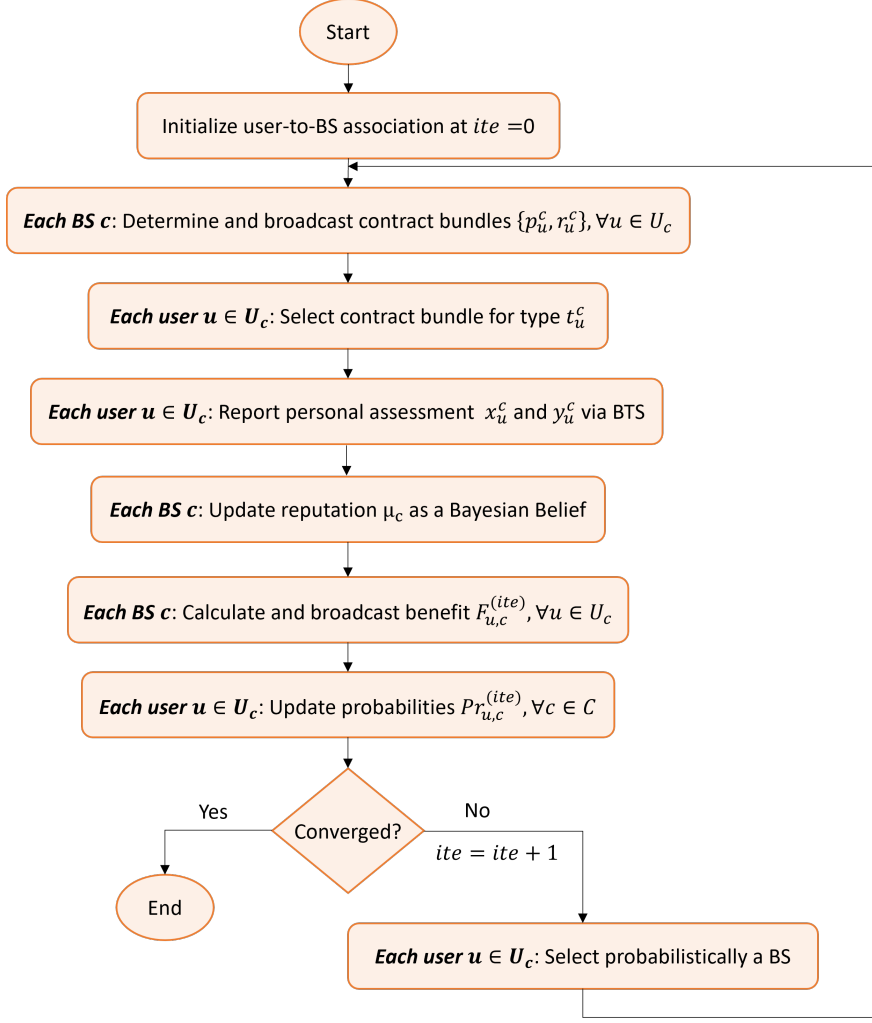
Start

Initialize user-to-BS association at $ite$ =0

**Each BS $c$**: Determine and broadcast contract bundles $\{p_u^c, r_u^c\}, \forall u \in U_c$

**Each user $u \in U_c$**: Select contract bundle for type $t_u^c$

**Each user $u \in U_c$**: Report personal assessment $x_u^c$ and $y_u^c$ via BTS

**Each BS $c$**: Update reputation $\mu_c$ as a Bayesian Belief

**Each BS $c$**: Calculate and broadcast benefit $F_{u,c}^{(ite)}, \forall u \in U_c$

**Each user $u \in U_c$**: Update probabilities $Pr_{u,c}^{(ite)}, \forall c \in C$

Converged?

Yes

End

No

$ite = ite + 1$

**Each user $u \in U_c$**: Select probabilistically a BS